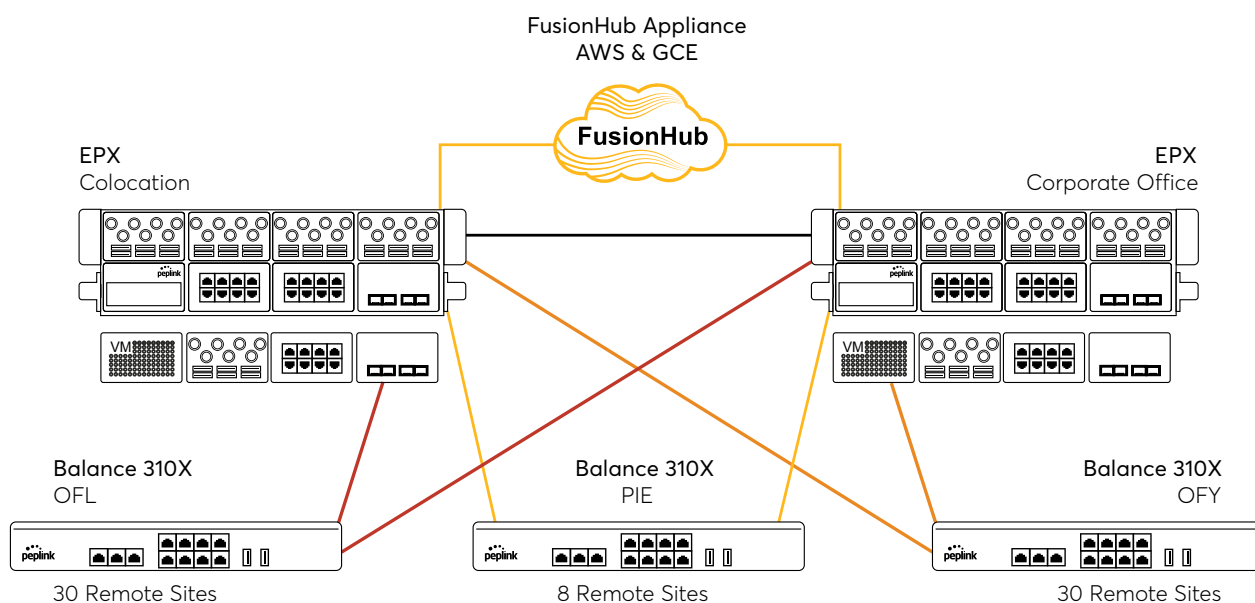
FusionHub Appliance
AWS & GCE

FusionHub

EPX
Colocation

EPX
Corporate Office

peplink

VM

peplink

VM

Balance 310X
OFL

Balance 310X
PIE

Balance 310X
OFY

peplink

peplink

peplink

30 Remote Sites

8 Remote Sites

30 Remote Sites